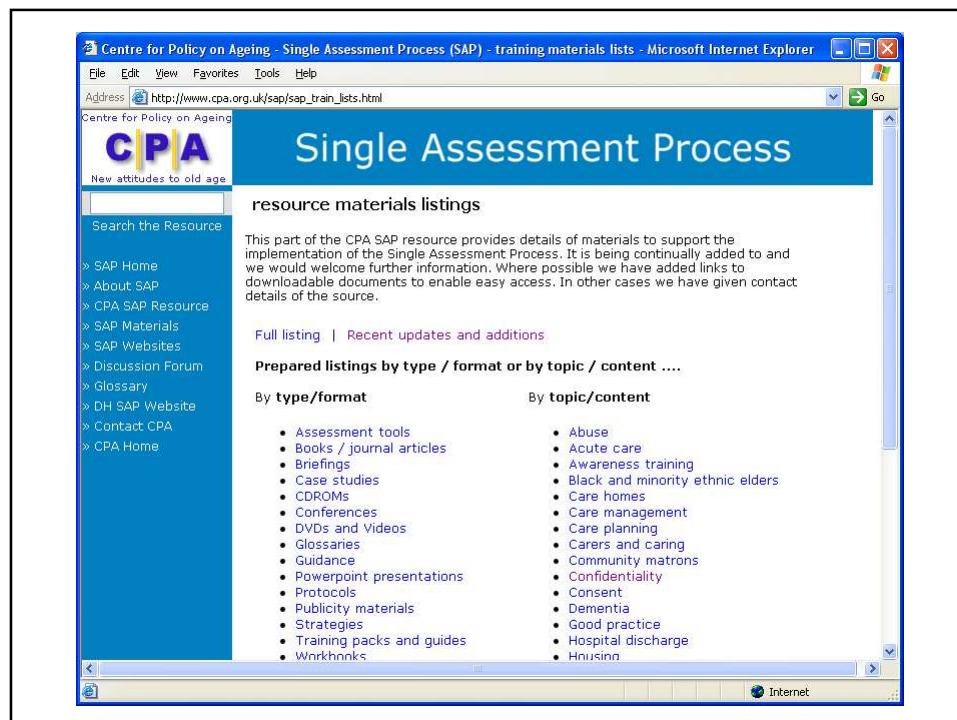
Centre for Policy on Ageing - Single Assessment Process (SAP) - training materials lists - Microsoft Internet Explorer

File Edit View Favorites Tools Help

Address http://www.cpa.org.uk/sap/sap_train_lists.html Go

Centre for Policy on Ageing

CPA

New attitudes to old age

Search the Resource

» SAP Home
» About SAP
» CPA SAP Resource
» SAP Materials
» SAP Websites
» Discussion Forum
» Glossary
» DH SAP Website
» Contact CPA
» CPA Home

Single Assessment Process

resource materials listings

This part of the CPA SAP resource provides details of materials to support the implementation of the Single Assessment Process. It is being continually added to and we would welcome further information. Where possible we have added links to downloadable documents to enable easy access. In other cases we have given contact details of the source.

Full listing | Recent updates and additions

Prepared listings by type / format or by topic / content ....

By type/format

- Assessment tools
- Books / journal articles
- Briefings
- Case studies
- CDROMs
- Conferences
- DVDs and Videos
- Glossaries
- Guidance
- Powerpoint presentations
- Protocols
- Publicity materials
- Strategies
- Training packs and guides
- Workbooks

By topic/content

- Abuse
- Acute care
- Awareness training
- Black and minority ethnic elders
- Care homes
- Care management
- Care planning
- Carers and caring
- Community matrons
- Confidentiality
- Consent
- Dementia
- Good practice
- Hospital discharge
- Housing

Internet